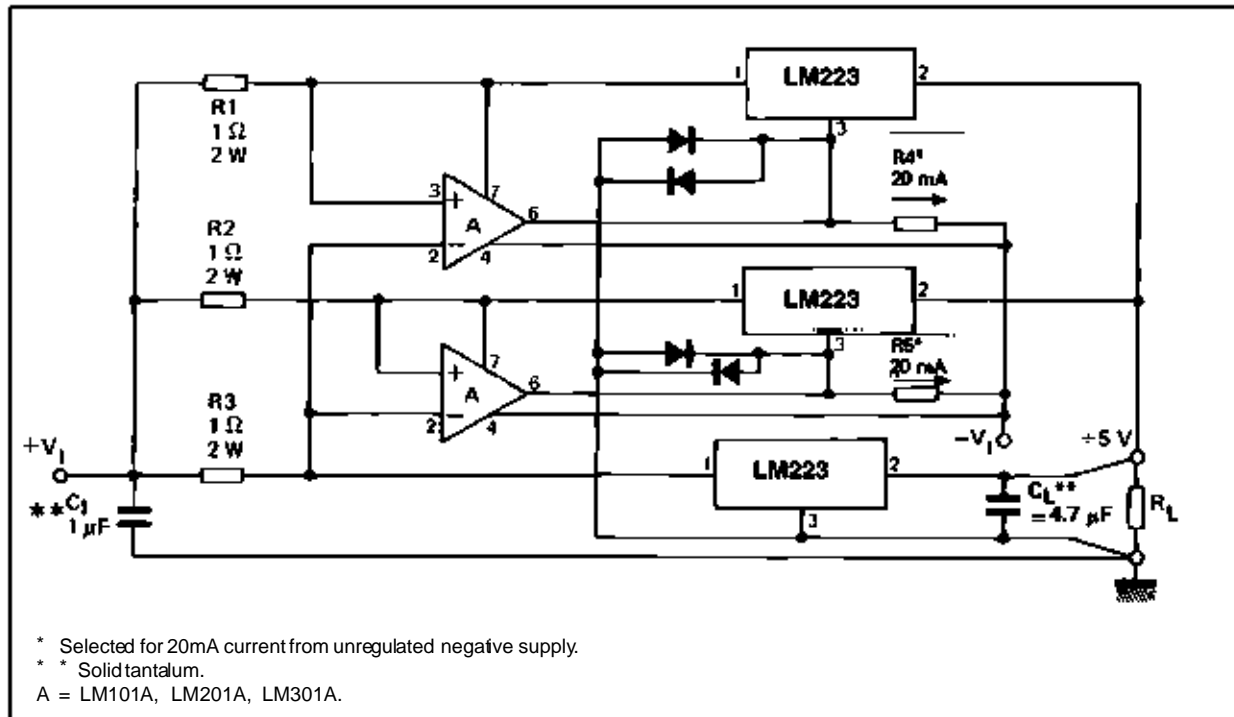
R1
1 Ω
2 W

1 LM223 2

3

R4*
20 mA

3 + 7
A 6
2 − 4

R2
1 Ω
2 W

1 LM223 2

3

R5*
20 mA

+ 7
A 6
2 − 4

R3
1 Ω
2 W

$+V_I$

$-V_I$

+5 V

1 LM223 2

3

$**C_1$
1 μF

$C_L**$
= 4.7 μF

$R_L$

* Selected for 20mA current from unregulated negative supply.
* * Solid tantalum.
A = LM101A, LM201A, LM301A.